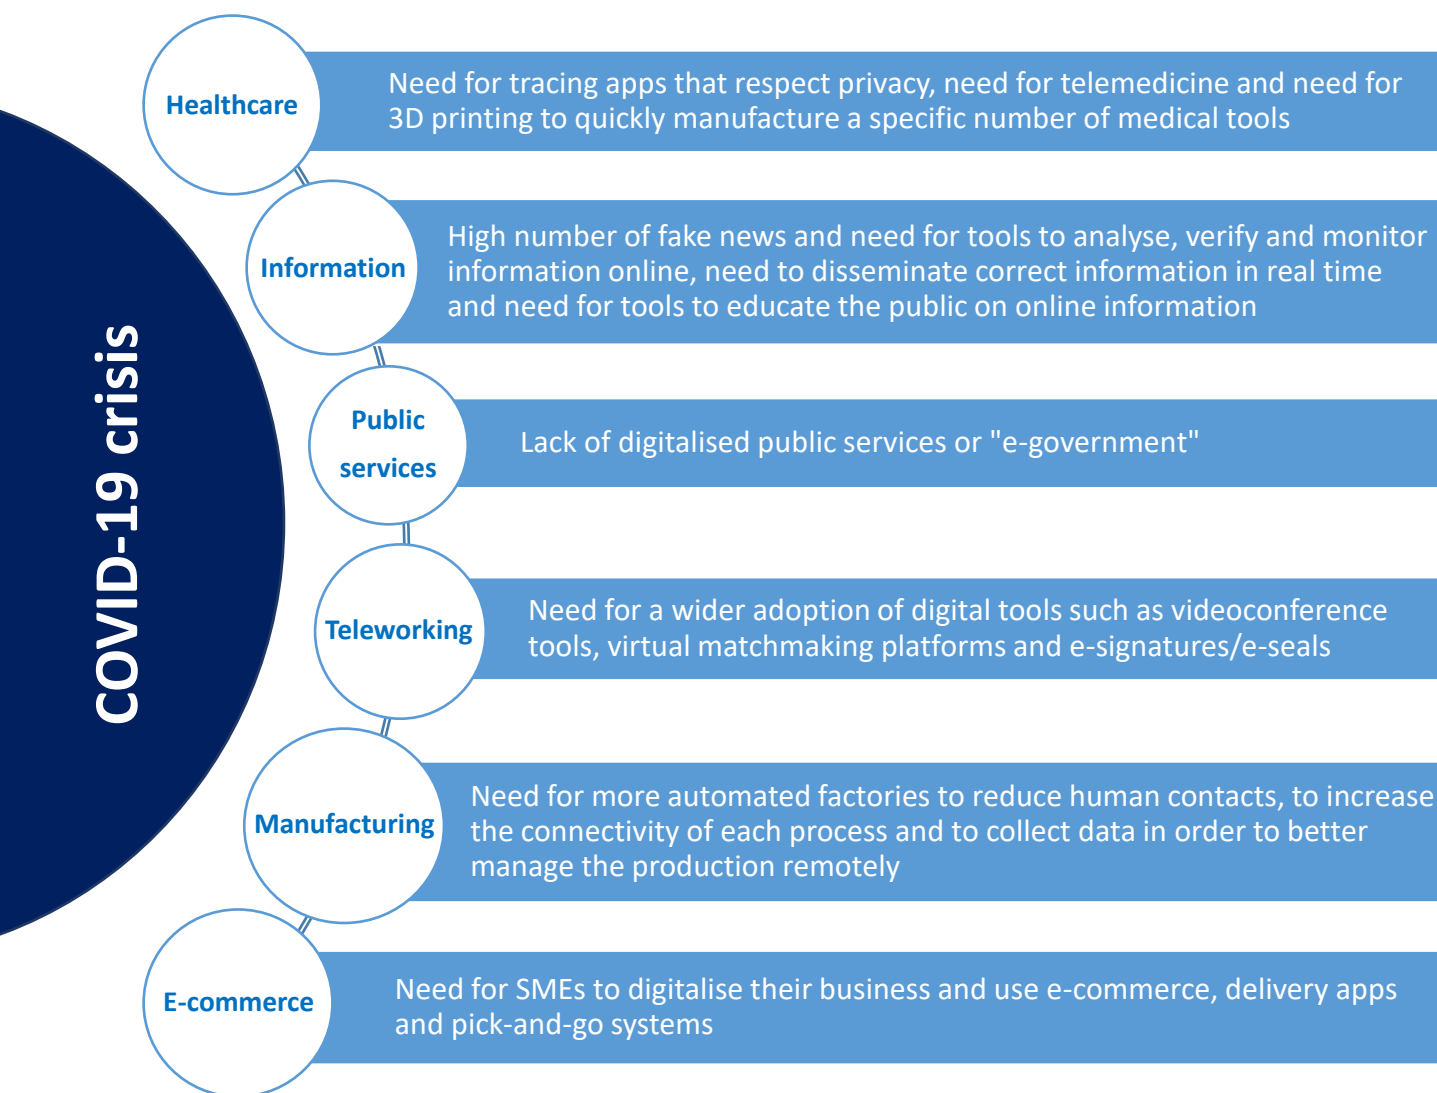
COVID-19 crisis

Healthcare

Need for tracing apps that respect privacy, need for telemedicine and need for 3D printing to quickly manufacture a specific number of medical tools

Information

High number of fake news and need for tools to analyse, verify and monitor information online, need to disseminate correct information in real time and need for tools to educate the public on online information

Public services

Lack of digitalised public services or "e-government"

Teleworking

Need for a wider adoption of digital tools such as videoconference tools, virtual matchmaking platforms and e-signatures/e-seals

Manufacturing

Need for more automated factories to reduce human contacts, to increase the connectivity of each process and to collect data in order to better manage the production remotely

E-commerce

Need for SMEs to digitalise their business and use e-commerce, delivery apps and pick-and-go systems